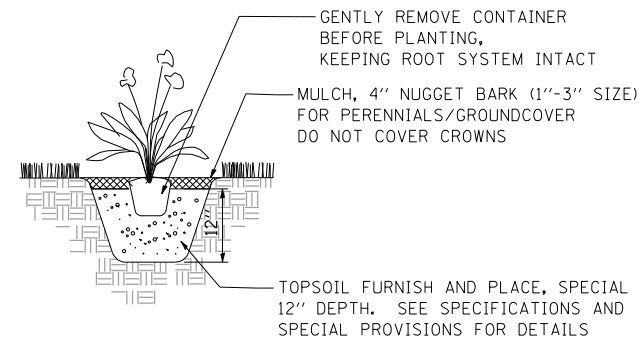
GENTLY REMOVE CONTAINER BEFORE PLANTING, KEEPING ROOT SYSTEM INTACT

MULCH, 4'' NUGGET BARK (1''-3'' SIZE) FOR PERENNIALS/GROUNDCOVER DO NOT COVER CROWNS

12''

TOPSOIL FURNISH AND PLACE, SPECIAL 12'' DEPTH. SEE SPECIFICATIONS AND SPECIAL PROVISIONS FOR DETAILS